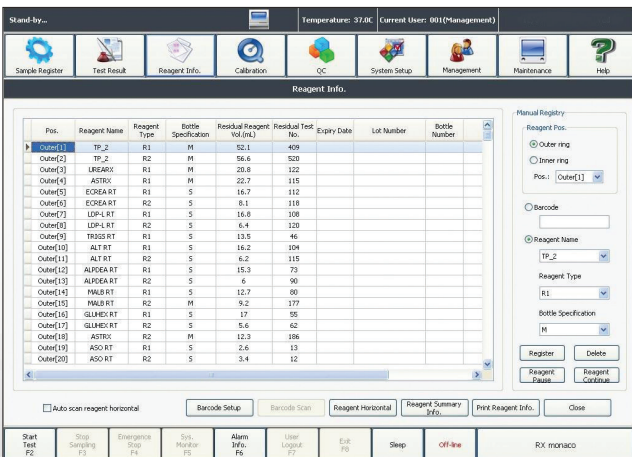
Stand-by...

Temperature: 37.0C Current User: 001(Management)

Sample Register Test Result Reagent Info. Calibration QC System Setup Management Maintenance Help

Reagent Info.

| Pos. | Reagent Name | Reagent Type | Bottle Specification | Residual Reagent Vol.(mL) | Residual Test No. | Expiry Date | Lot Number | Bottle Number |
|---|---|---|---|---|---|---|---|---|
| Outer[1] | TP_2 | R1 | M | 52.1 | 409 | | | |
| Outer[2] | TP_2 | R2 | M | 56.6 | 520 | | | |
| Outer[3] | UREARX | R1 | M | 20.8 | 122 | | | |
| Outer[4] | ASTRX | R1 | M | 22.7 | 115 | | | |
| Outer[5] | ECREA RT | R1 | S | 16.7 | 112 | | | |
| Outer[6] | ECREA RT | R2 | S | 8.1 | 118 | | | |
| Outer[7] | LDP-L RT | R1 | S | 16.8 | 108 | | | |
| Outer[8] | LDP-L RT | R2 | S | 6.4 | 120 | | | |
| Outer[9] | TRIGS RT | R1 | S | 13.5 | 46 | | | |
| Outer[10] | ALT RT | R1 | S | 16.2 | 104 | | | |
| Outer[11] | ALT RT | R2 | S | 6.2 | 115 | | | |
| Outer[12] | ALPDEA RT | R1 | S | 15.3 | 73 | | | |
| Outer[13] | ALPDEA RT | R2 | S | 6 | 90 | | | |
| Outer[14] | MALB RT | R1 | S | 12.7 | 80 | | | |
| Outer[15] | MALB RT | R2 | M | 9.2 | 177 | | | |
| Outer[16] | GLUHEX RT | R1 | S | 17 | 55 | | | |
| Outer[17] | GLUHEX RT | R2 | S | 5.6 | 62 | | | |
| Outer[18] | ASTRX | R2 | M | 12.3 | 186 | | | |
| Outer[19] | ASO RT | R1 | S | 2.6 | 13 | | | |
| Outer[20] | ASO RT | R2 | S | 3.4 | 12 | | | |

Manual Registry
Reagent Pos.
Outer ring
Inner ring
Pos.: Outer[1]
Barcode
Reagent Name
TP_2
Reagent Type
R1
Bottle Specification
M
Register Delete
Reagent Pause Reagent Continue

Auto scan reagent horizontal Barcode Setup Barcode Scan Reagent Horizontal Reagent Summary Info. Print Reagent Info. Close

Start Test F2 | Stop Sampling F3 | Emergence Stop F4 | Sys. Monitor F5 | Alarm Info. F6 | User Logout F7 | Exit F8 | Sleep | Off-line | RX monaco